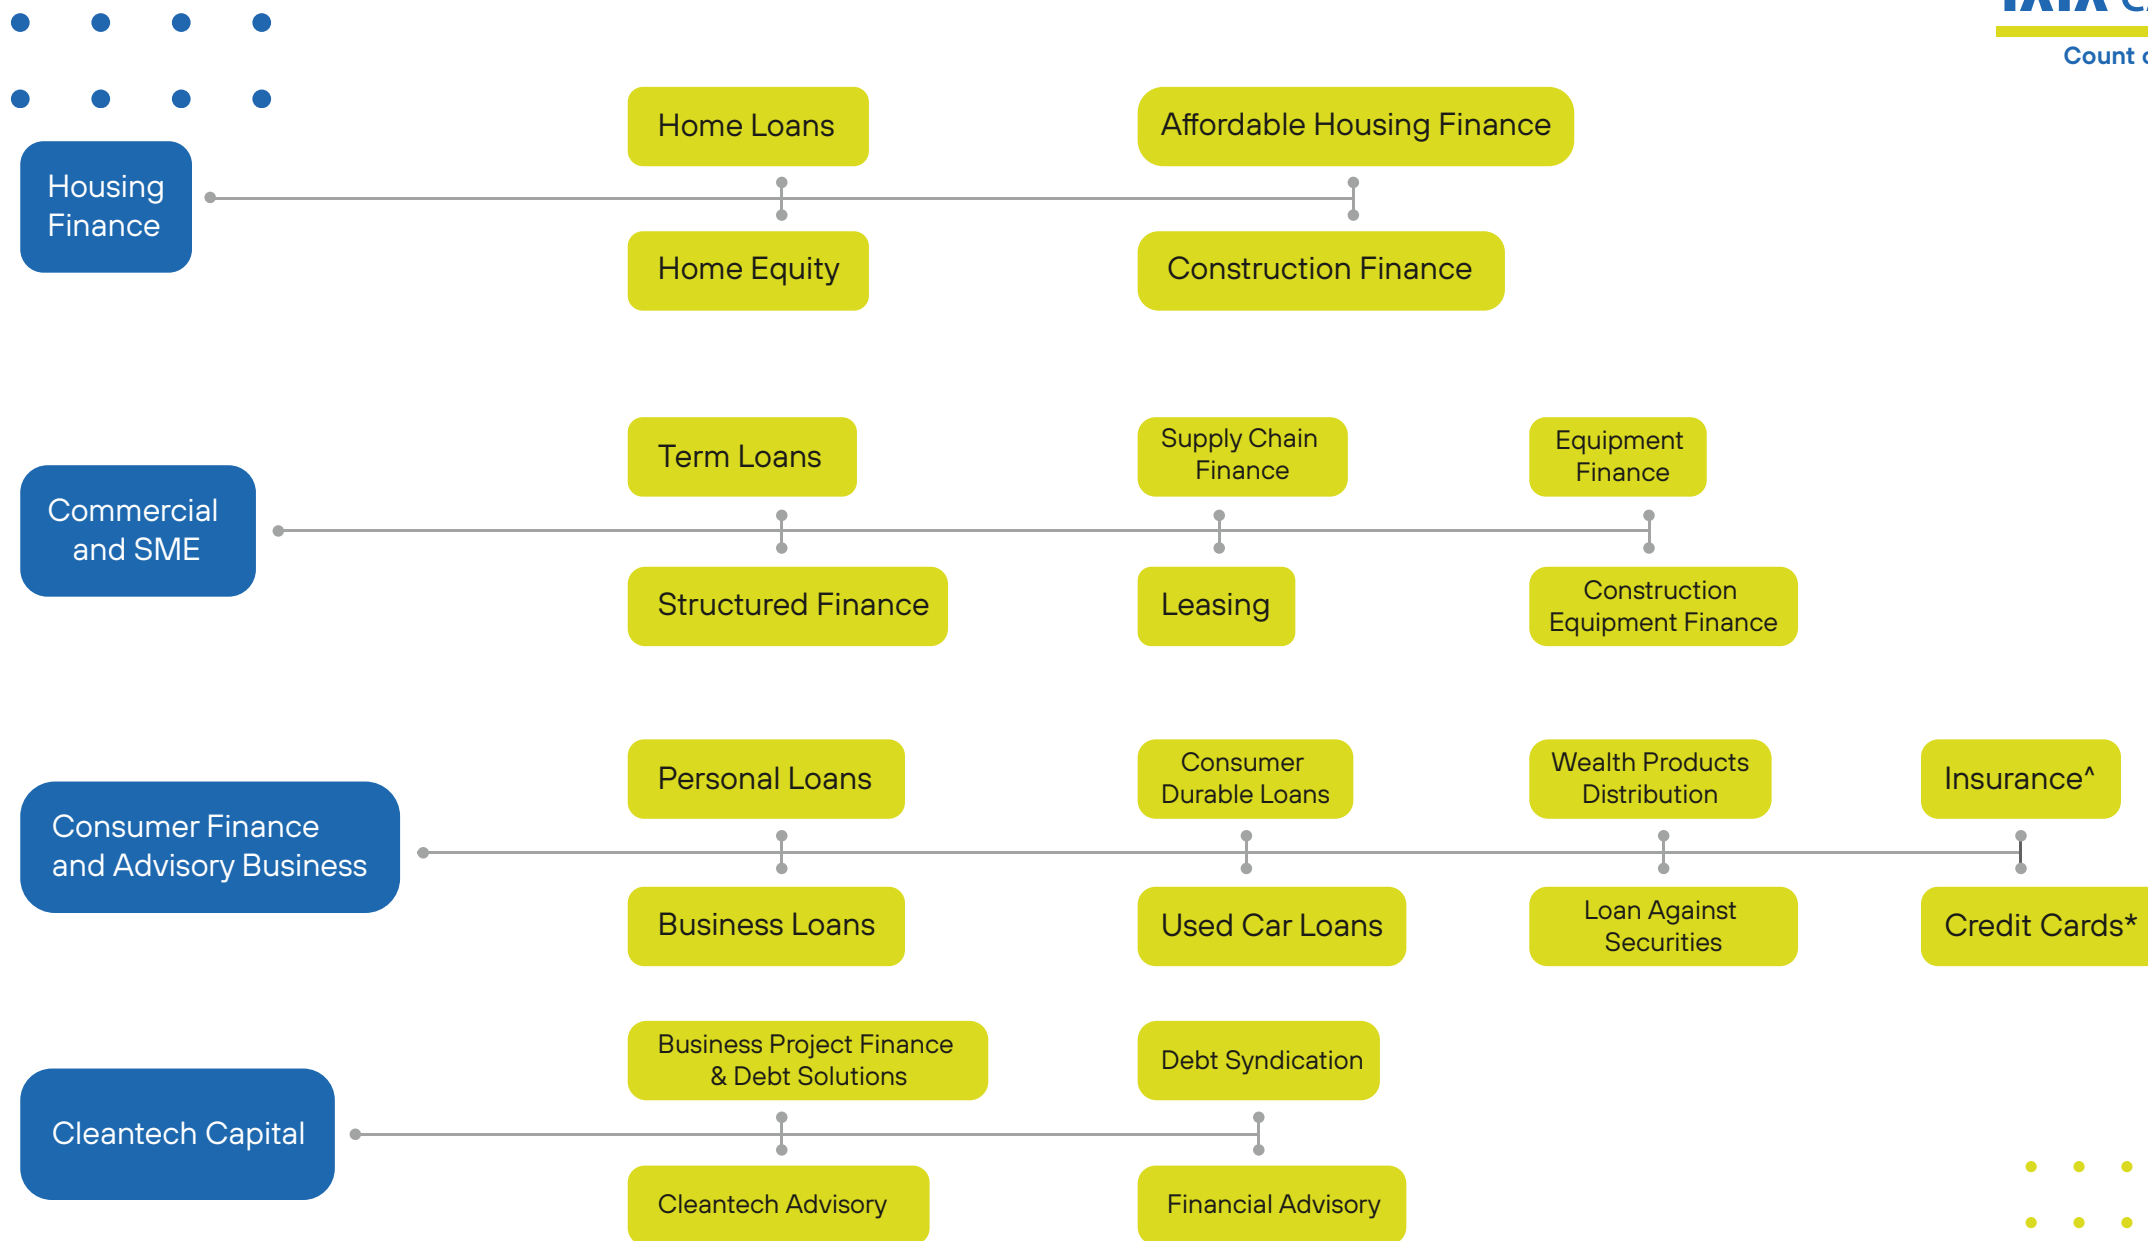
Count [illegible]

Housing Finance

Home Loans

Home Equity

Affordable Housing Finance

Construction Finance

Commercial and SME

Term Loans

Structured Finance

Supply Chain Finance

Leasing

Equipment Finance

Construction Equipment Finance

Consumer Finance and Advisory Business

Personal Loans

Business Loans

Consumer Durable Loans

Used Car Loans

Wealth Products Distribution

Loan Against Securities

Insurance^

Credit Cards*

Cleantech Capital

Business Project Finance & Debt Solutions

Cleantech Advisory

Debt Syndication

Financial Advisory